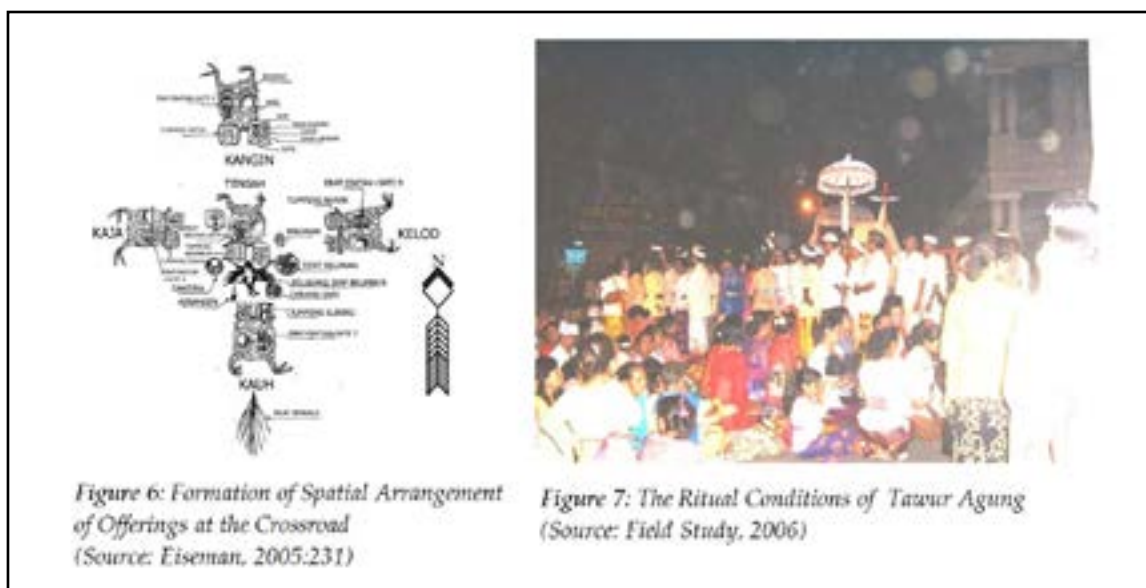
KANGIN

TENGAH

KAJA

KELOD

N

KAUH

Figure 6: Formation of Spatial Arrangement of Offerings at the Crossroad
(Source: Eiseman, 2005:231)

Figure 7: The Ritual Conditions of Tawur Agung
(Source: Field Study, 2006)